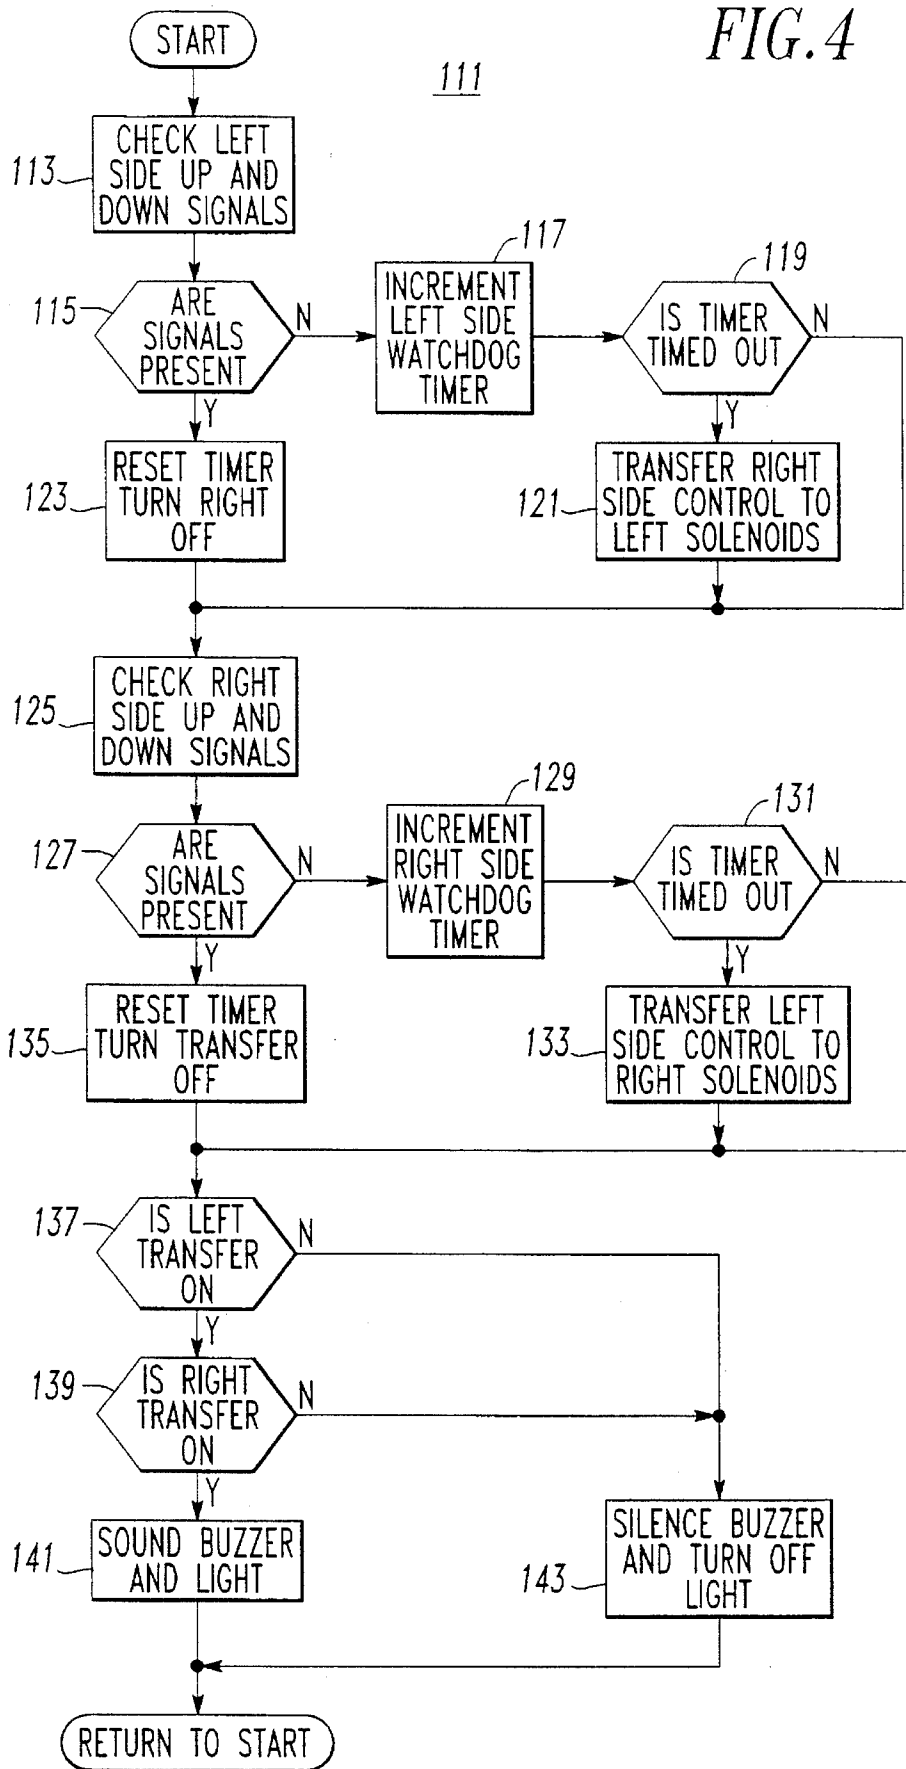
START

FIG. 4

111

113 CHECK LEFT SIDE UP AND DOWN SIGNALS

115 ARE SIGNALS PRESENT

N

117 INCREMENT LEFT SIDE WATCHDOG TIMER

119 IS TIMER TIMED OUT

N

Y

Y

123 RESET TIMER TURN RIGHT OFF

121 TRANSFER RIGHT SIDE CONTROL TO LEFT SOLENOIDS

125 CHECK RIGHT SIDE UP AND DOWN SIGNALS

127 ARE SIGNALS PRESENT

N

129 INCREMENT RIGHT SIDE WATCHDOG TIMER

131 IS TIMER TIMED OUT

N

Y

Y

135 RESET TIMER TURN TRANSFER OFF

133 TRANSFER LEFT SIDE CONTROL TO RIGHT SOLENOIDS

137 IS LEFT TRANSFER ON

N

Y

139 IS RIGHT TRANSFER ON

N

Y

141 SOUND BUZZER AND LIGHT

143 SILENCE BUZZER AND TURN OFF LIGHT

RETURN TO START